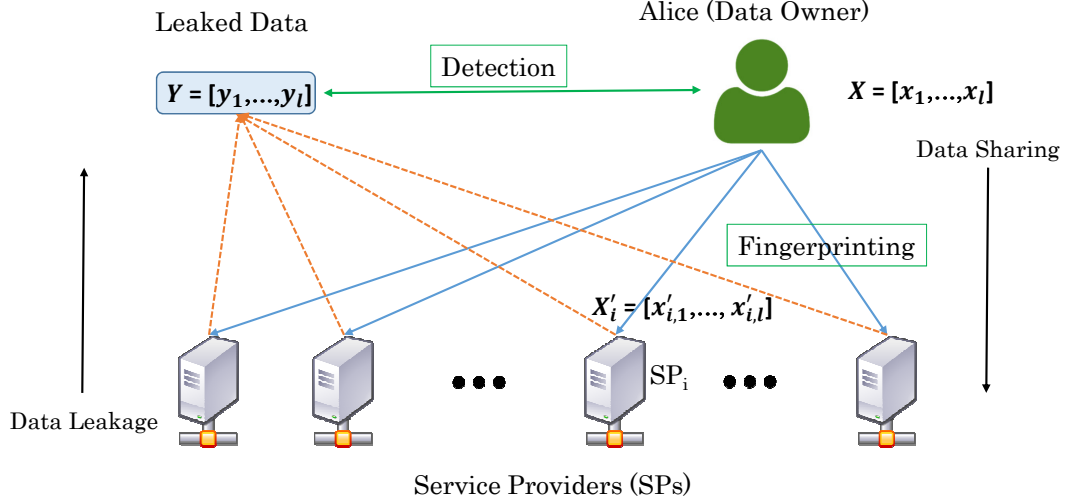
Leaked Data

Alice (Data Owner)

$Y = [y_1,\ldots,y_l]$

Detection

$X = [x_1,\ldots,x_l]$

Data Sharing

Fingerprinting

$X_i' = [x_{i,1}',\ldots, x_{i,l}']$

SP$_i$

Data Leakage

Service Providers (SPs)